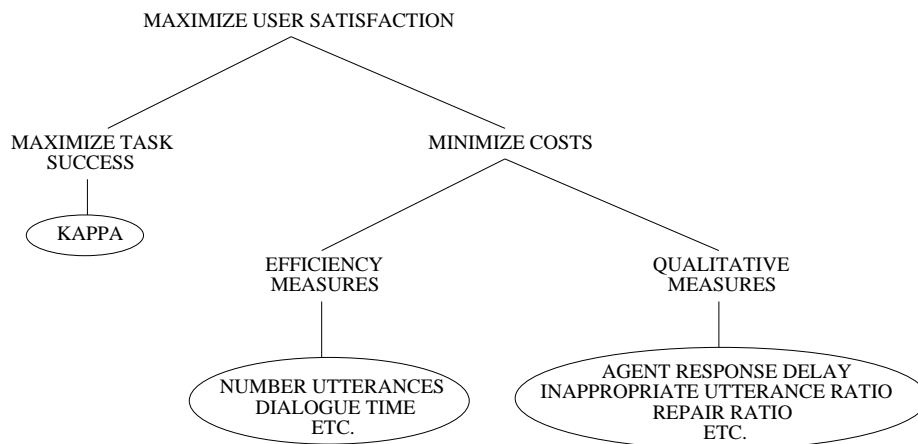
MAXIMIZE USER SATISFACTION

MAXIMIZE TASK SUCCESS

MINIMIZE COSTS

KAPPA

EFFICIENCY MEASURES

QUALITATIVE MEASURES

NUMBER UTTERANCES
DIALOGUE TIME
ETC.

AGENT RESPONSE DELAY
INAPPROPRIATE UTTERANCE RATIO
REPAIR RATIO
ETC.